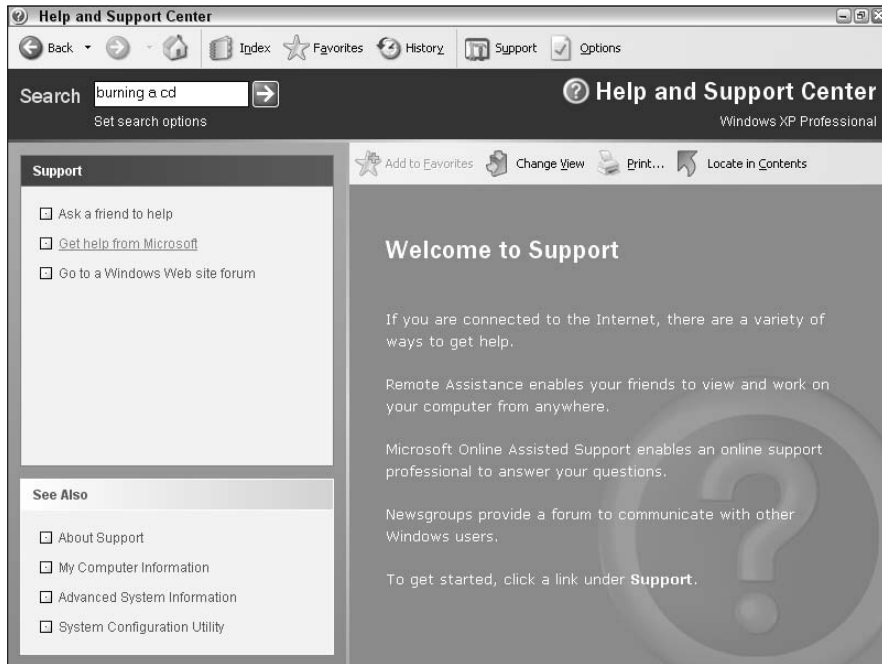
Help and Support Center

Back Index Favorites History Support Options

Search burning a cd

Set search options

Help and Support Center

Windows XP Professional

Support

Ask a friend to help

Get help from Microsoft

Go to a Windows Web site forum

See Also

About Support

My Computer Information

Advanced System Information

System Configuration Utility

Add to Favorites Change View Print... Locate in Contents

Welcome to Support

If you are connected to the Internet, there are a variety of ways to get help.

Remote Assistance enables your friends to view and work on your computer from anywhere.

Microsoft Online Assisted Support enables an online support professional to answer your questions.

Newsgroups provide a forum to communicate with other Windows users.

To get started, click a link under **Support**.